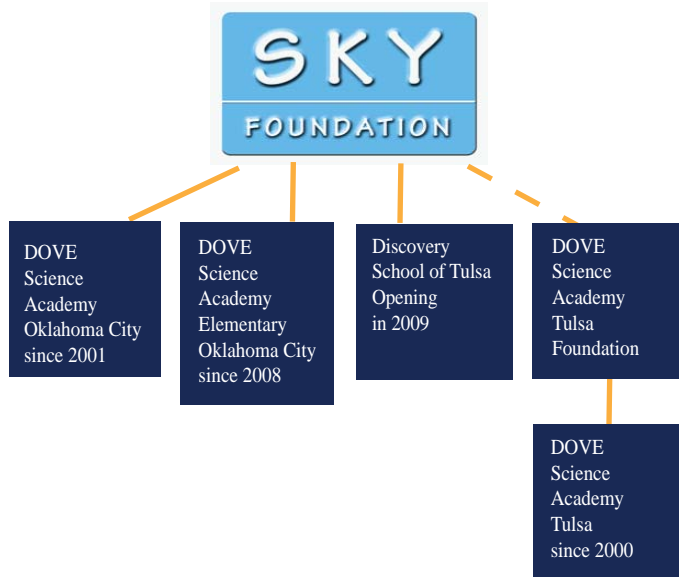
SKY
FOUNDATION

DOVE Science Academy Oklahoma City since 2001

DOVE Science Academy Elementary Oklahoma City since 2008

Discovery School of Tulsa Opening in 2009

DOVE Science Academy Tulsa Foundation

DOVE Science Academy Tulsa since 2000